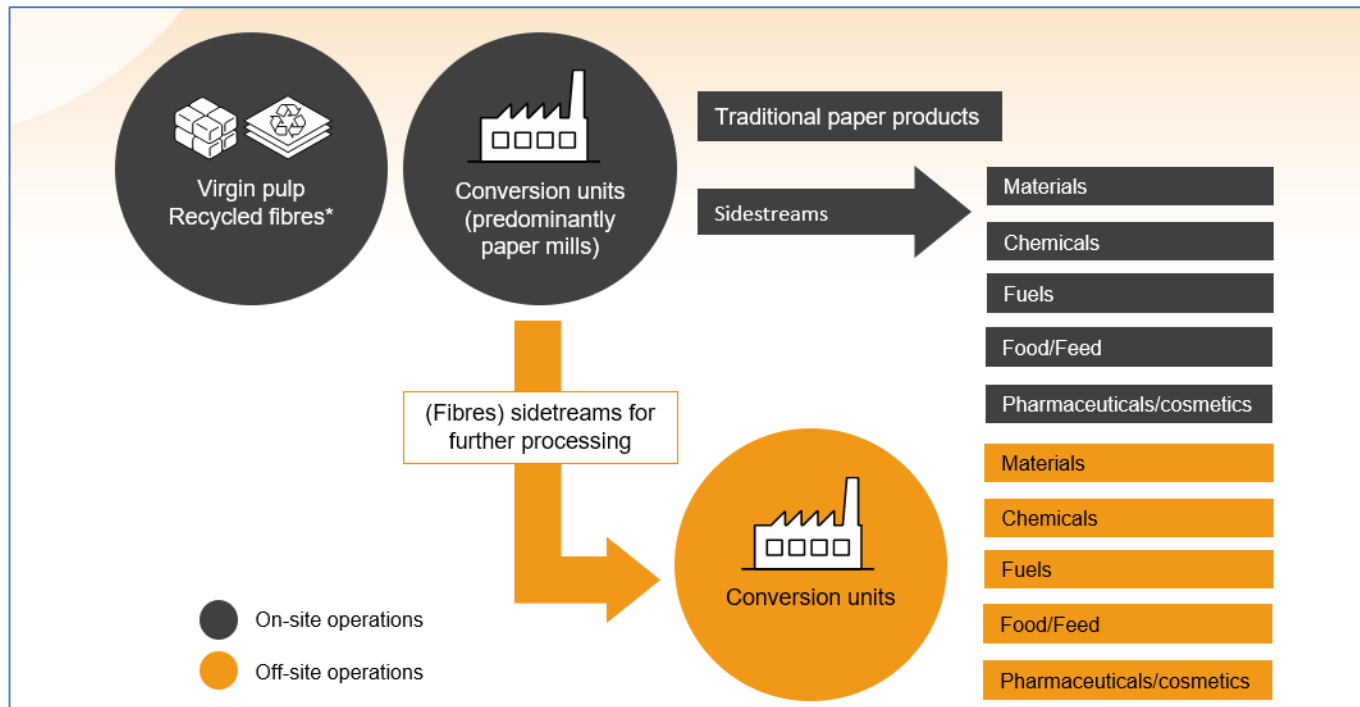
Virgin pulp
Recycled fibres*

Conversion units (predominantly paper mills)

Traditional paper products

Sidestreams

Materials

Chemicals

Fuels

Food/Feed

Pharmaceuticals/cosmetics

(Fibres) sidetreams for further processing

Conversion units

Materials

Chemicals

Fuels

Food/Feed

Pharmaceuticals/cosmetics

On-site operations

Off-site operations